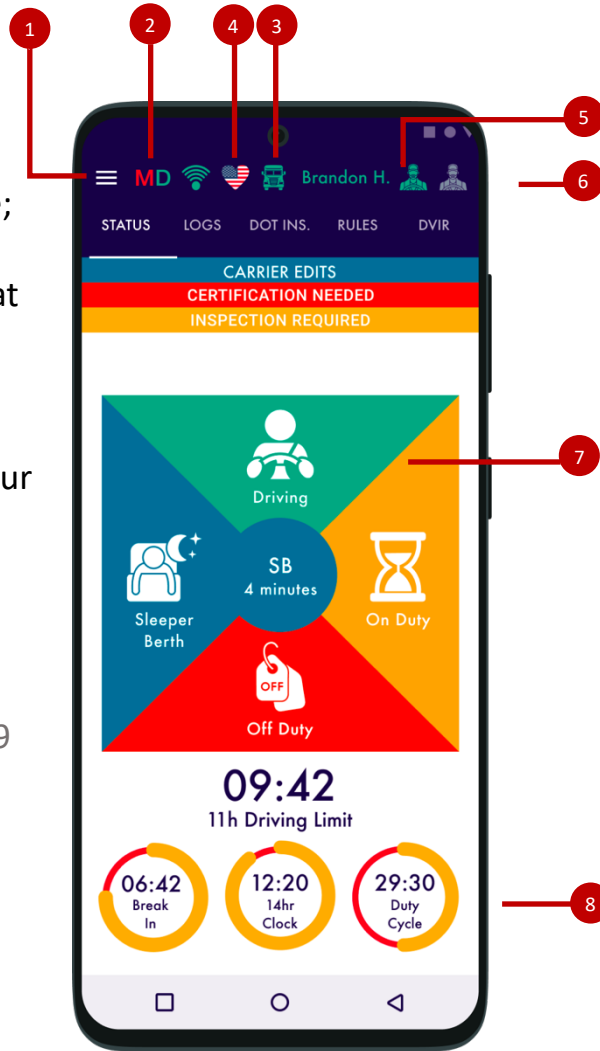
1
2
4
3
5
6
7
8

;
at
ur
9

MD
Brandon H.

STATUS
LOGS
DOT INS.
RULES
DVIR

CARRIER EDITS
CERTIFICATION NEEDED
INSPECTION REQUIRED

Driving
Sleeper Berth
SB
4 minutes
On Duty
OFF
Off Duty

09:42
11h Driving Limit

06:42
Break In

12:20
14hr Clock

29:30
Duty Cycle